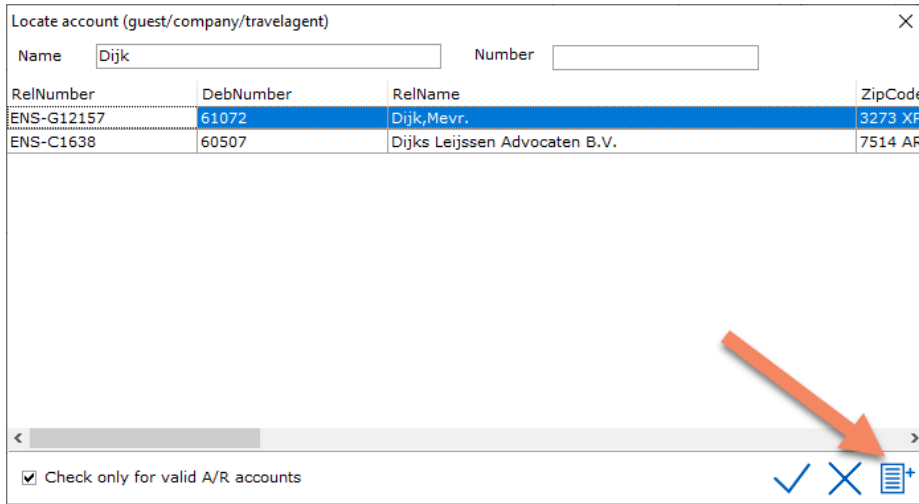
Locate account (guest/company/travelagent)

Name Dijk

Number

| RelNumber | DebNumber | RelName | ZipCode |
|---|---|---|---|
| ENS-G12157 | 61072 | Dijk,Mevr. | 3273 XF |
| ENS-C1638 | 60507 | Dijks Leijssen Advocaten B.V. | 7514 AR |

☑ Check only for valid A/R accounts